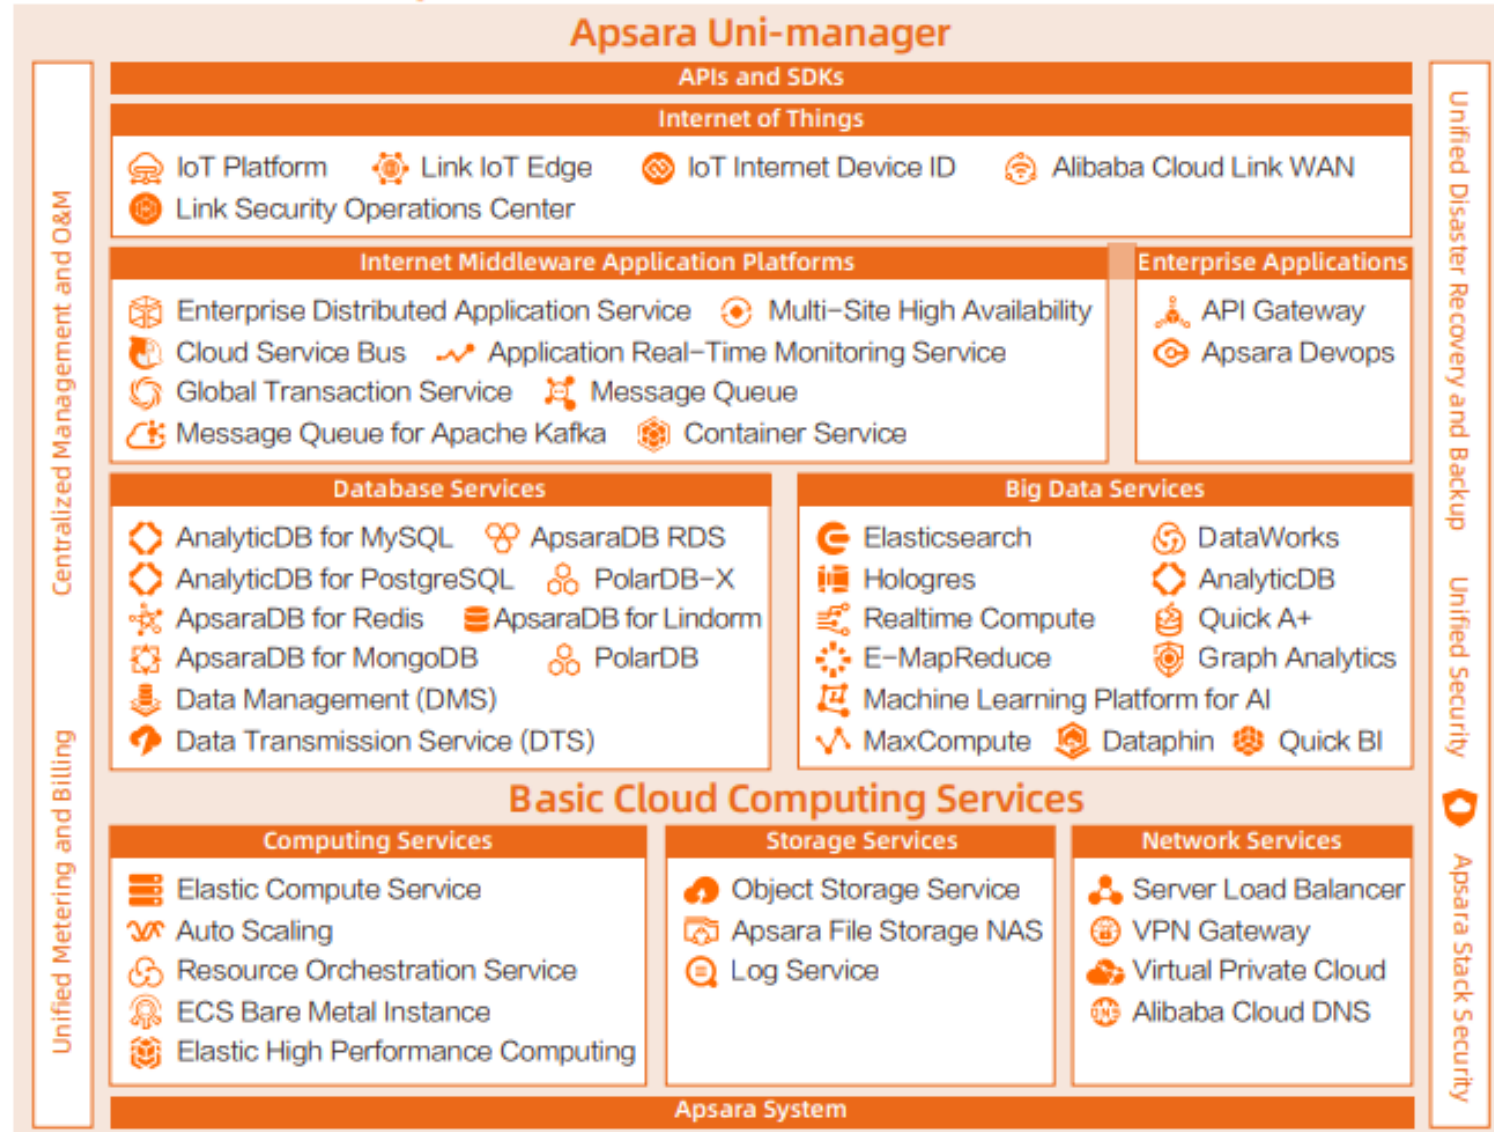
Apsara Uni-manager

APIs and SDKs

Internet of Things

IoT Platform
Link IoT Edge
IoT Internet Device ID
Alibaba Cloud Link WAN
Link Security Operations Center

Internet Middleware Application Platforms

Enterprise Distributed Application Service
Multi-Site High Availability
Cloud Service Bus
Application Real-Time Monitoring Service
Global Transaction Service
Message Queue
Message Queue for Apache Kafka
Container Service

Enterprise Applications

API Gateway
Apsara Devops

Database Services

AnalyticDB for MySQL
ApsaraDB RDS
AnalyticDB for PostgreSQL
PolarDB-X
ApsaraDB for Redis
ApsaraDB for Lindorm
ApsaraDB for MongoDB
PolarDB
Data Management (DMS)
Data Transmission Service (DTS)

Big Data Services

Elasticsearch
DataWorks
Hologres
AnalyticDB
Realtime Compute
Quick A+
E-MapReduce
Graph Analytics
Machine Learning Platform for AI
MaxCompute
Dataphin
Quick BI

Basic Cloud Computing Services

Computing Services

Elastic Compute Service
Auto Scaling
Resource Orchestration Service
ECS Bare Metal Instance
Elastic High Performance Computing

Storage Services

Object Storage Service
Apsara File Storage NAS
Log Service

Network Services

Server Load Balancer
VPN Gateway
Virtual Private Cloud
Alibaba Cloud DNS

Apsara System

Centralized Management and O&M

Unified Metering and Billing

Unified Disaster Recovery and Backup

Unified Security

Apsara Stack Security